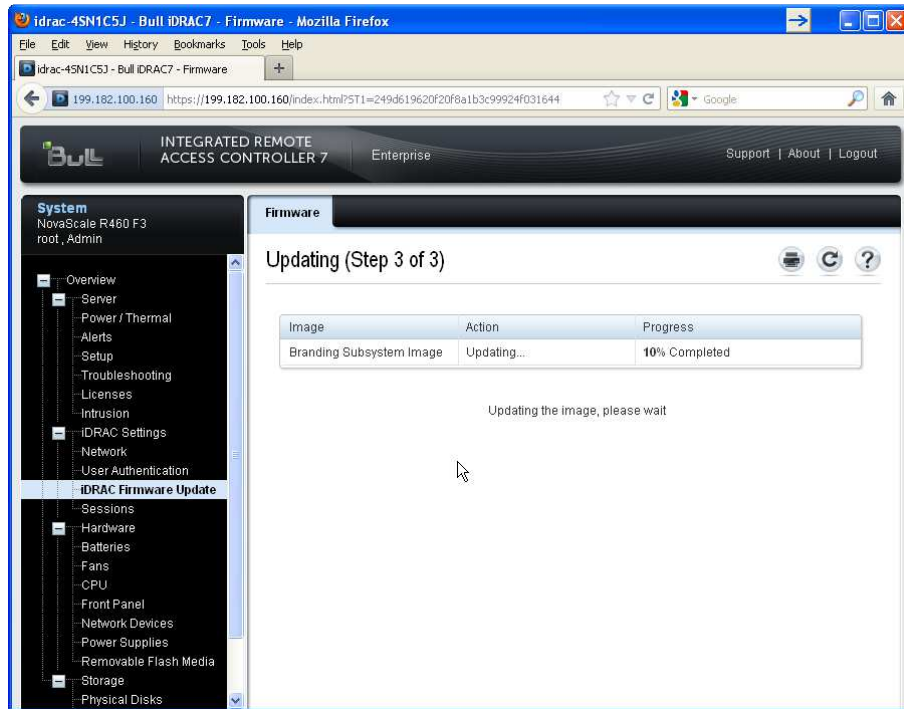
idrac-4SN1C5J - Bull iDRAC7 - Firmware - Mozilla Firefox

File Edit View History Bookmarks Tools Help

idrac-4SN1C5J - Bull iDRAC7 - Firmware

199.182.100.160 https://199.182.100.160/index.html?ST1=249d619620f20f8a1b3c99924f031644

Google

Bull INTEGRATED REMOTE ACCESS CONTROLLER 7 Enterprise

Support | About | Logout

System
NovaScale R460 F3
root , Admin

Overview
Server
Power / Thermal
Alerts
Setup
Troubleshooting
Licenses
Intrusion
iDRAC Settings
Network
User Authentication
iDRAC Firmware Update
Sessions
Hardware
Batteries
Fans
CPU
Front Panel
Network Devices
Power Supplies
Removable Flash Media
Storage
Physical Disks

Firmware

Updating (Step 3 of 3)

| Image | Action | Progress |
|---|---|---|
| Branding Subsystem Image | Updating... | 10% Completed |

Updating the image, please wait